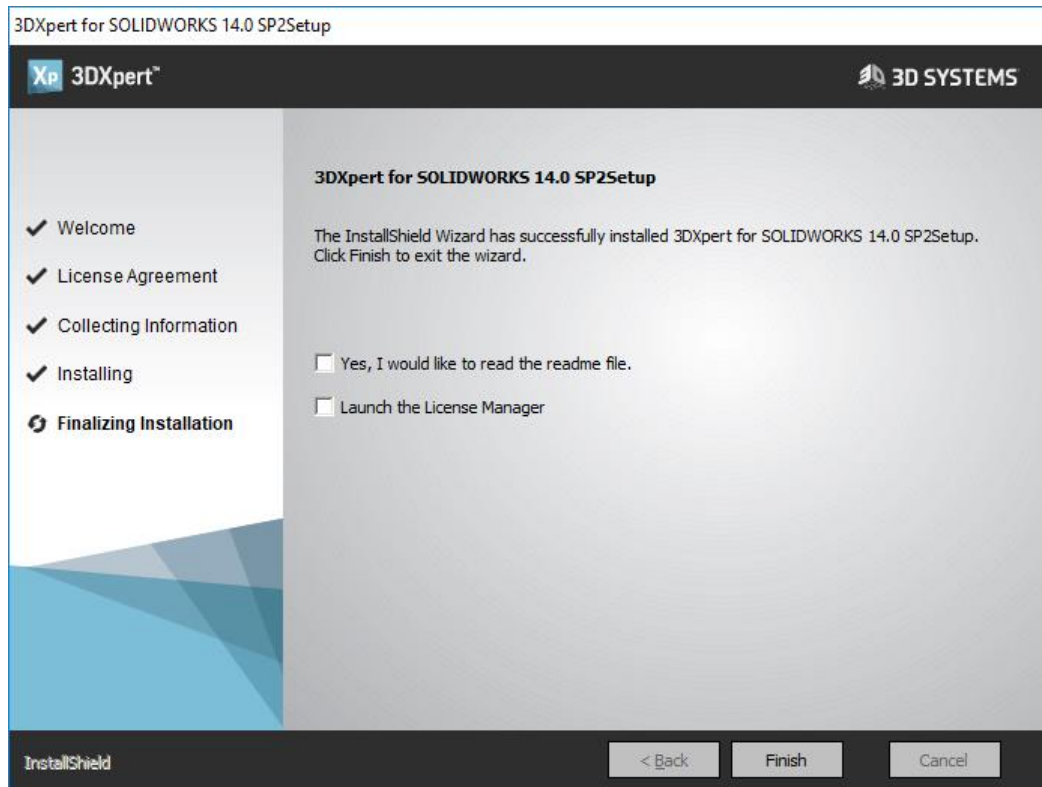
3DXpert for SOLIDWORKS 14.0 SP2Setup

Xp 3DXpert™

3D SYSTEMS

Welcome

License Agreement

Collecting Information

Installing

Finalizing Installation

3DXpert for SOLIDWORKS 14.0 SP2Setup

The InstallShield Wizard has successfully installed 3DXpert for SOLIDWORKS 14.0 SP2Setup. Click Finish to exit the wizard.

Yes, I would like to read the readme file.

Launch the License Manager

InstallShield

< Back

Finish

Cancel